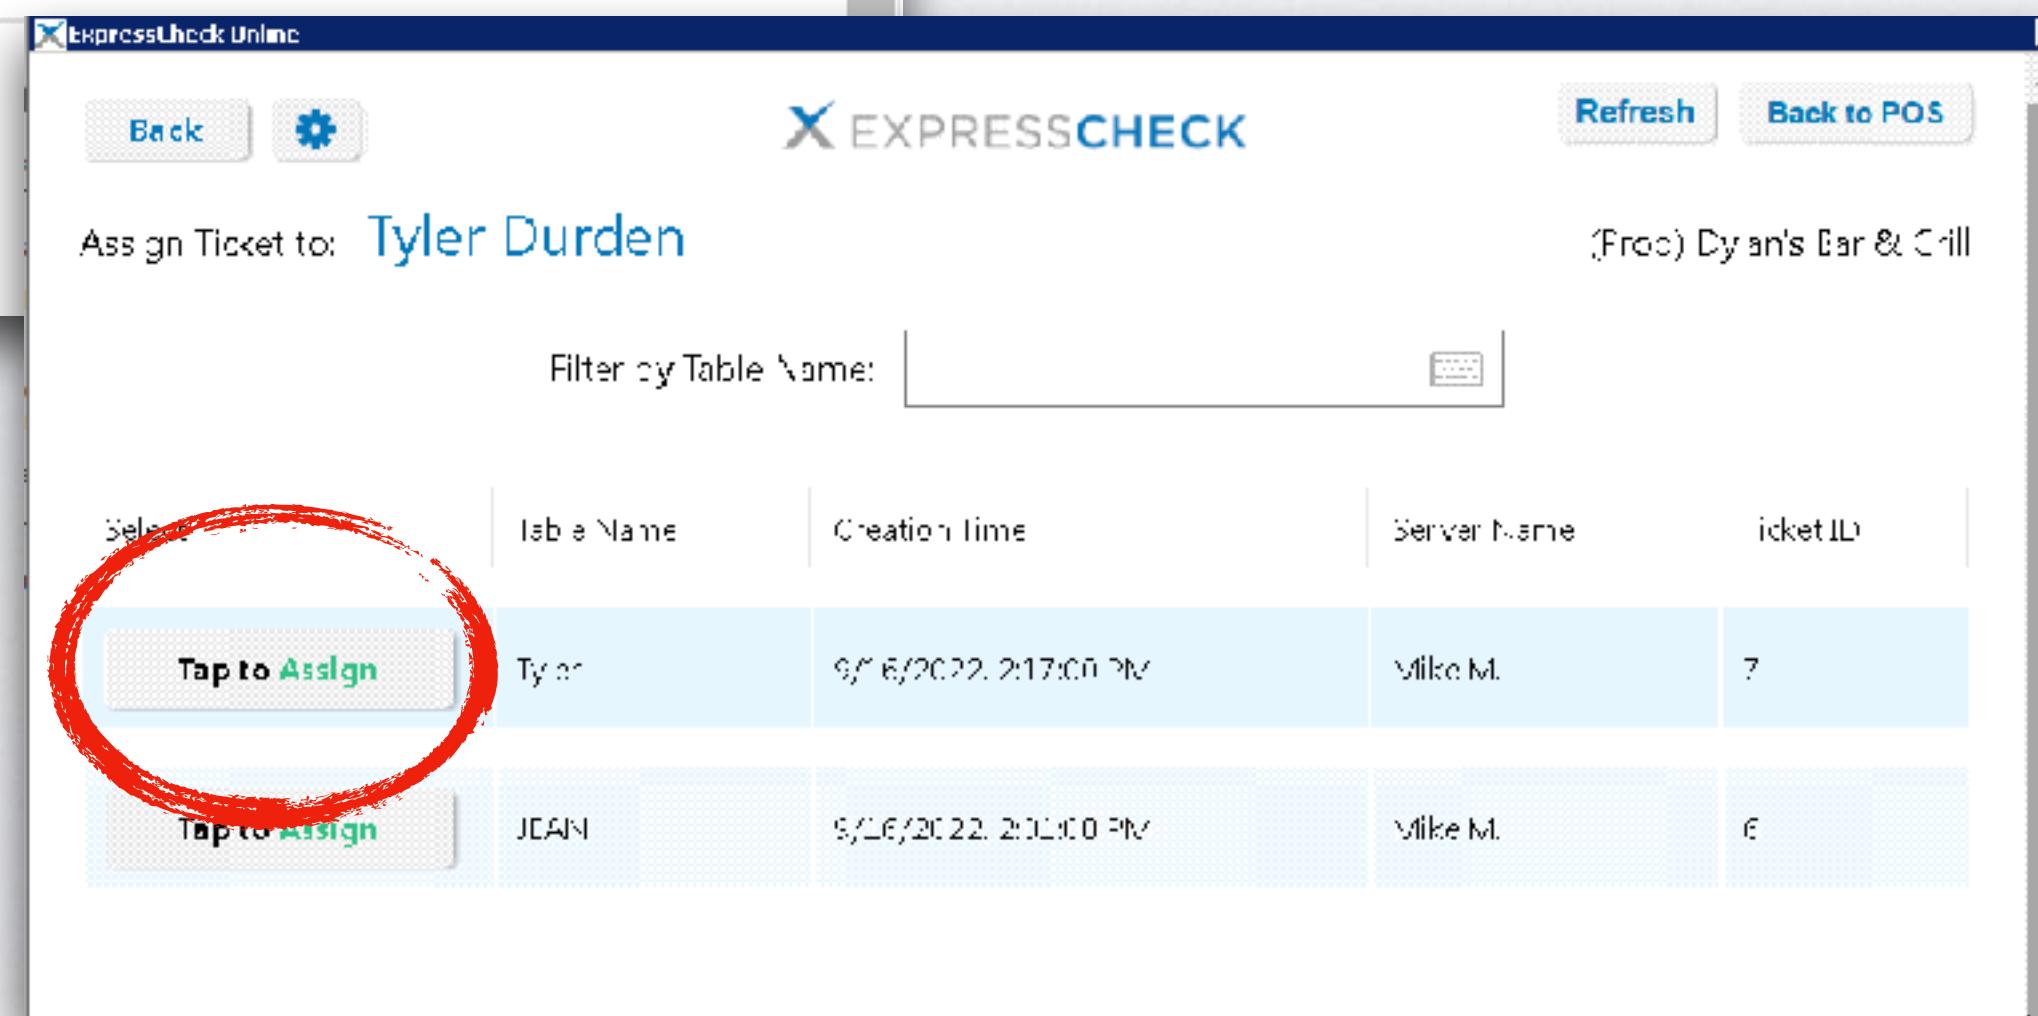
ExpressCheck Online

Back

EXPRESSCHECK

Refresh

Back to POS

Assign Ticket to: Tyler Durden

(Prod) Dylan's Bar & Grill

Filter by Table Name:

| Select | Table Name | Creation Time | Server Name | Ticket ID |
|---|---|---|---|---|
| Tap to Assign | Tyler | 9/16/2022 2:17:00 PM | Mike M. | 7 |
| Tap to Assign | JEAN | 9/16/2022 2:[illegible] PM | Mike M. | 6 |